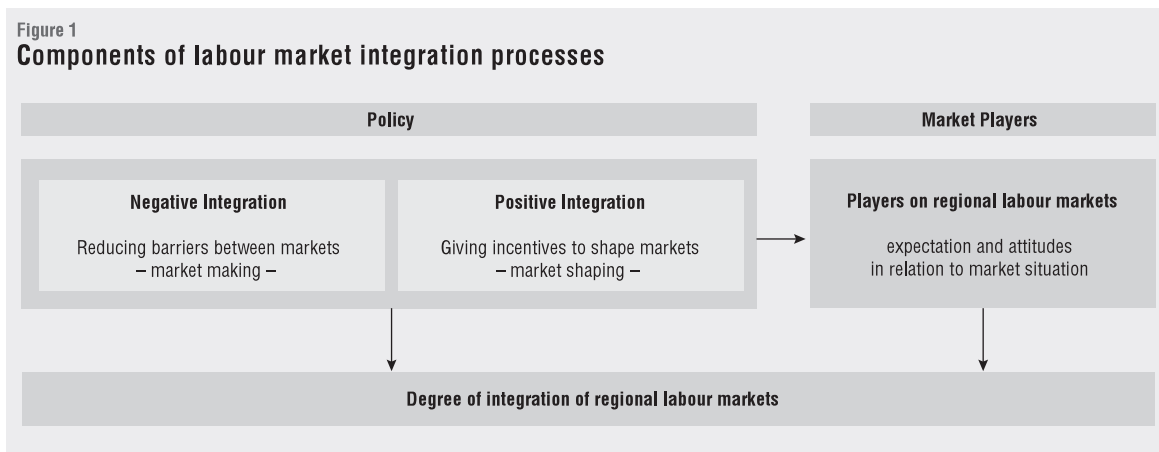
Figure 1
Components of labour market integration processes

Policy

Market Players

Negative Integration

Reducing barriers between markets
– market making –

Positive Integration

Giving incentives to shape markets
– market shaping –

Players on regional labour markets

expectation and attitudes
in relation to market situation

Degree of integration of regional labour markets